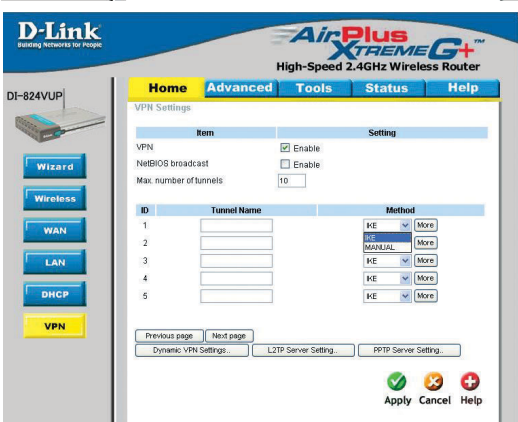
D-Link
Building Networks for People

AirPlus XtremeG+™
High-Speed 2.4GHz Wireless Router

DI-824VUP

Home | Advanced | Tools | Status | Help

Wizard
Wireless
WAN
LAN
DHCP
VPN

VPN Settings

| Item | Setting |
|---|---|
| VPN | ☑ Enable |
| NetBIOS broadcast | ☐ Enable |
| Max. number of tunnels | 10 |

| ID | Tunnel Name | Method |
|---|---|---|
| 1 | | IKE More |
| 2 | | IKE MANUAL More |
| 3 | | IKE More |
| 4 | | IKE More |
| 5 | | IKE More |

Previous page | Next page
Dynamic VPN Settings.. | L2TP Server Setting.. | PPTP Server Setting..

Apply Cancel Help